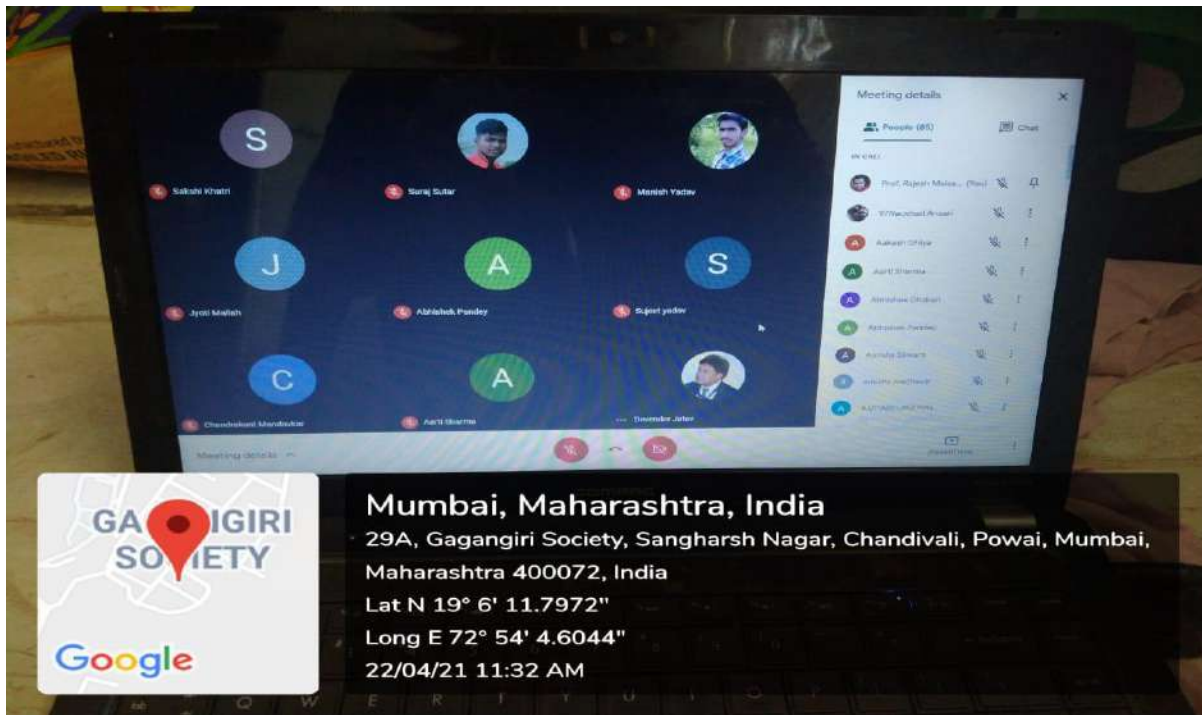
Meeting details

People (85)

Chat

IN CALL

S

Sakshi Khatri

Suraj Sutar

Manish Yadav

J

Jyoti Mallah

A

Abhishek Pandey

S

Sujeet yadav

C

Chandrakant Mandavkar

A

Aarti Sharma

Devender Jatav

Prof. Rajesh Malsa... (You)

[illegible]

Aakash Dhiya

Aarti Sharma

Abhishek Dhabali

Abhishek Pandey

Ashuta Biwari

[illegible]

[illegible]

Meeting details

GAGANGIRI SOCIETY

Google

Mumbai, Maharashtra, India

29A, Gagangiri Society, Sangharsh Nagar, Chandivali, Powai, Mumbai, Maharashtra 400072, India

Lat N 19° 6' 11.7972"

Long E 72° 54' 4.6044"

22/04/21 11:32 AM